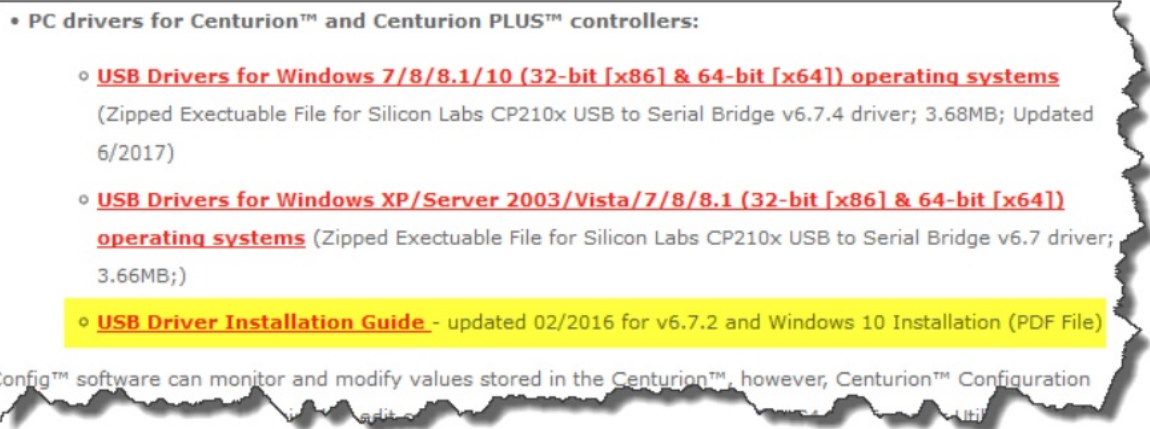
• PC drivers for Centurion™ and Centurion PLUS™ controllers:

◦ USB Drivers for Windows 7/8/8.1/10 (32-bit [x86] & 64-bit [x64]) operating systems (Zipped Exectuable File for Silicon Labs CP210x USB to Serial Bridge v6.7.4 driver; 3.68MB; Updated 6/2017)

◦ USB Drivers for Windows XP/Server 2003/Vista/7/8/8.1 (32-bit [x86] & 64-bit [x64]) operating systems (Zipped Exectuable File for Silicon Labs CP210x USB to Serial Bridge v6.7 driver; 3.66MB;)

◦ USB Driver Installation Guide - updated 02/2016 for v6.7.2 and Windows 10 Installation (PDF File)

Config™ software can monitor and modify values stored in the Centurion™, however, Centurion™ Configuration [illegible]